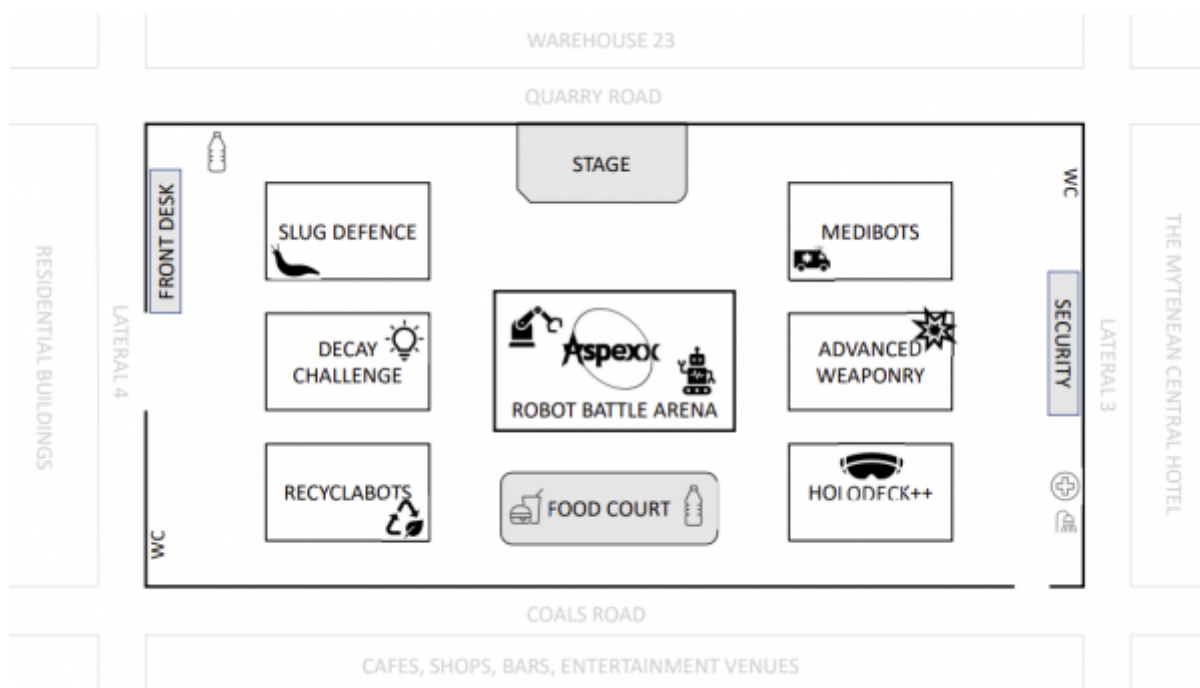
WAREHOUSE 23

QUARRY ROAD

STAGE

FRONT DESK

WC

SLUG DEFENCE

MEDIBOTS

RESIDENTIAL BUILDINGS

LATERAL 4

DECAY CHALLENGE

Aspexx

ROBOT BATTLE ARENA

ADVANCED WEAPONRY

SECURITY

LATERAL 3

THE MYTENEAN CENTRAL HOTEL

RECYCLABOTS

FOOD COURT

HOLODECK++

WC

COALS ROAD

CAFES, SHOPS, BARS, ENTERTAINMENT VENUES